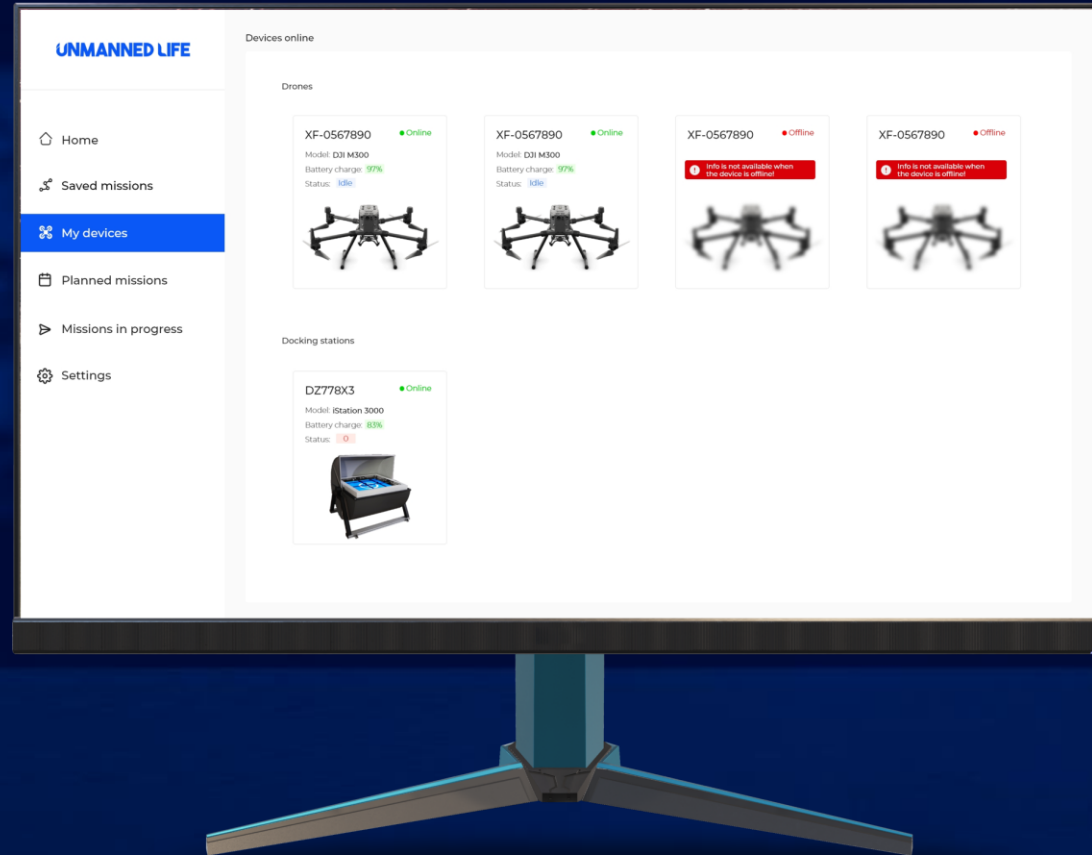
UNMANNED LIFE

Home

Saved missions

My devices

Planned missions

Missions in progress

Settings

Devices online

Drones

XF-0567890 Online
Model: DJI M300
Battery charge: 97%
Status: Idle

XF-0567890 Online
Model: DJI M300
Battery charge: 97%
Status: Idle

XF-0567890 Offline
Info is not available when the device is offline!

XF-0567890 Offline
Info is not available when the device is offline!

Docking stations

DZ778X3 Online
Model: iStation 3000
Battery charge: 83%
Status: 0